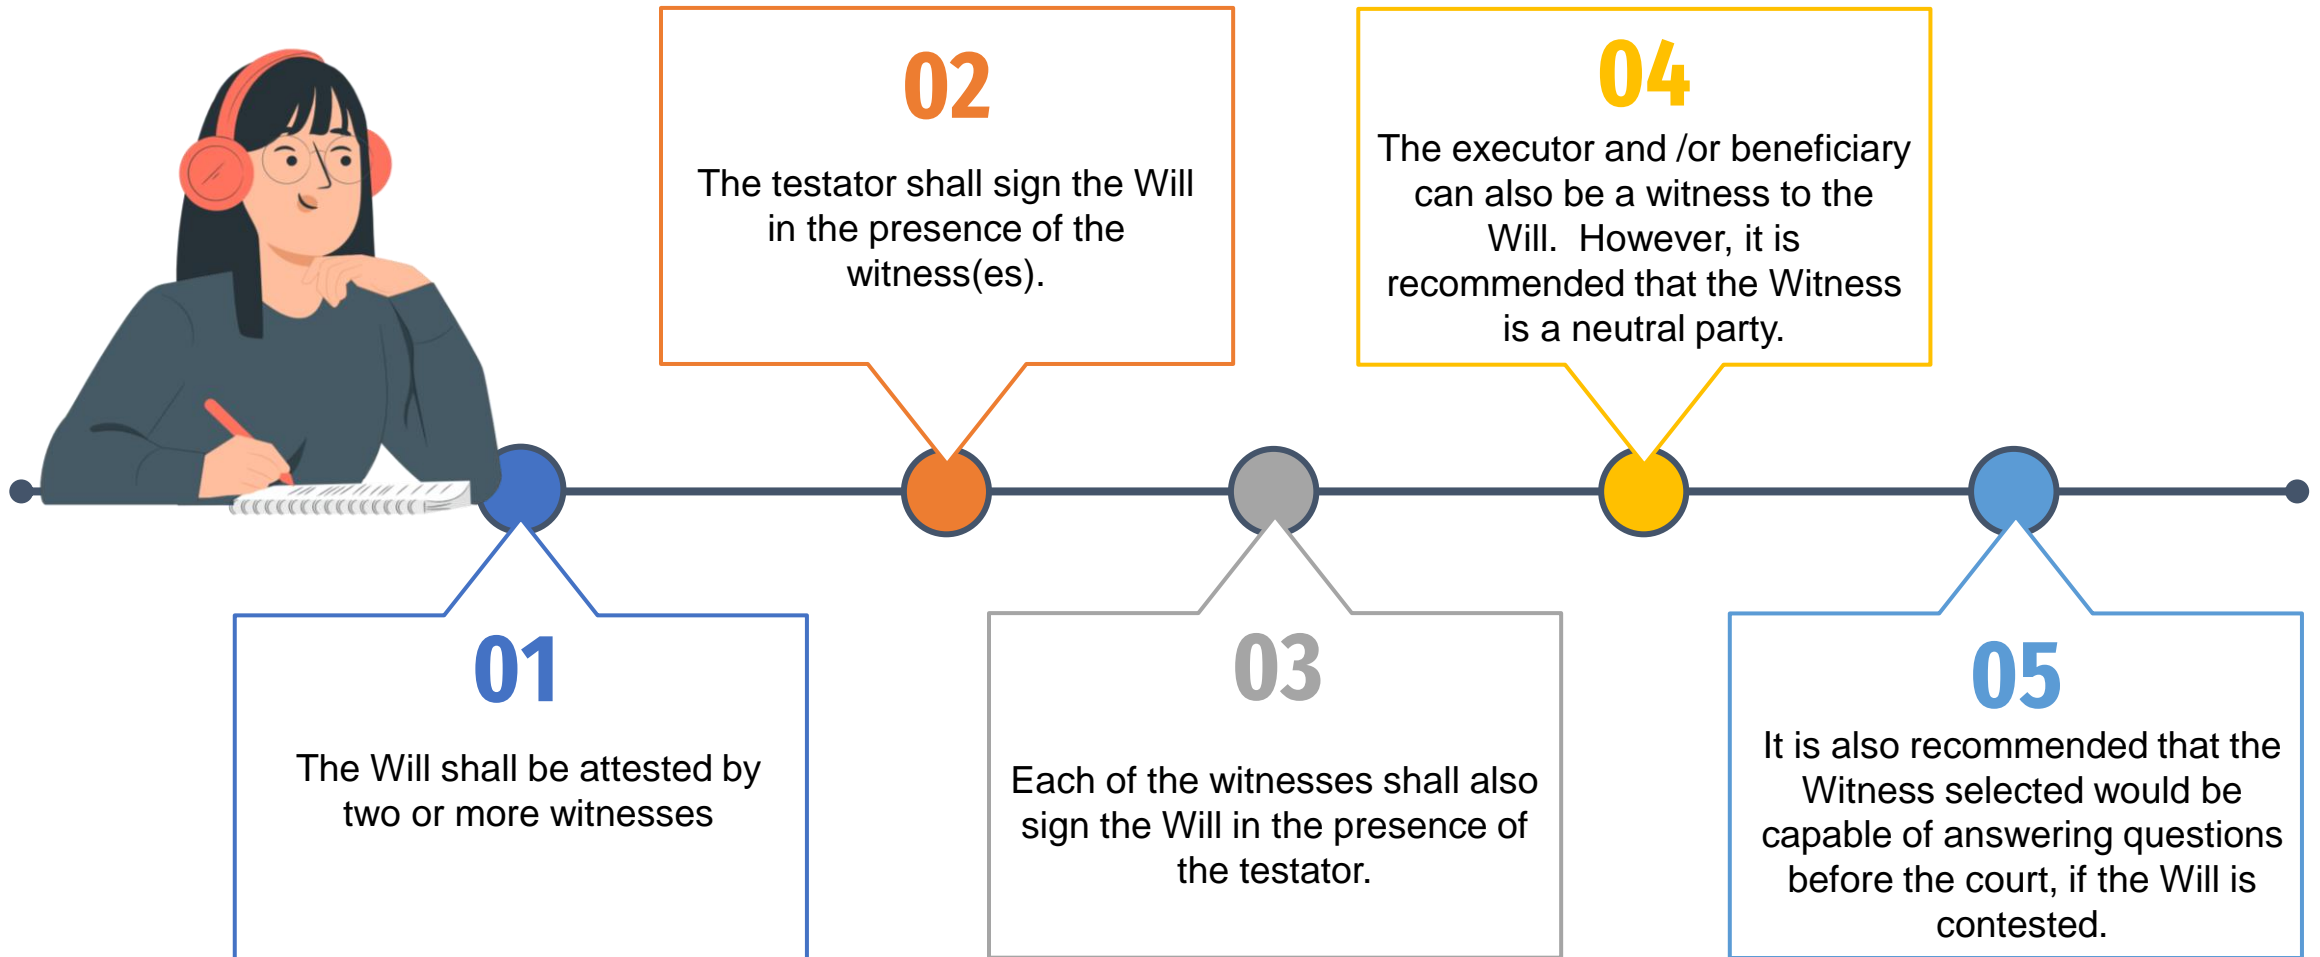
01

The Will shall be attested by two or more witnesses

02

The testator shall sign the Will in the presence of the witness(es).

03

Each of the witnesses shall also sign the Will in the presence of the testator.

04

The executor and /or beneficiary can also be a witness to the Will. However, it is recommended that the Witness is a neutral party.

05

It is also recommended that the Witness selected would be capable of answering questions before the court, if the Will is contested.